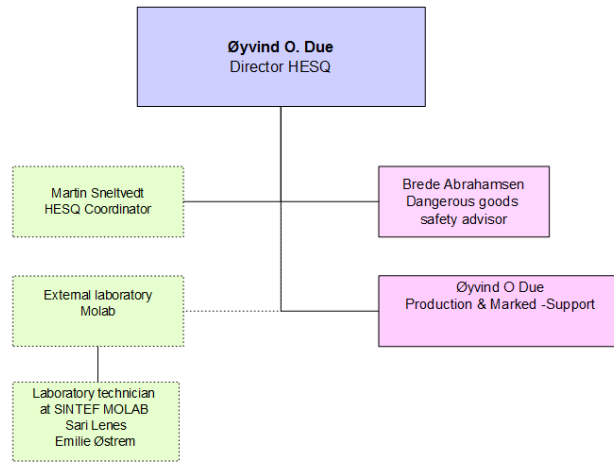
Øyvind O. Due
Director HESQ

Martin Sneltvedt
HESQ Coordinator

Brede Abrahamsen
Dangerous goods
safety advisor

External laboratory
Molab

Øyvind O Due
Production & Marked -Support

Laboratory technician
at SINTEF MOLAB
Sari Lenes
Emilie Østrem